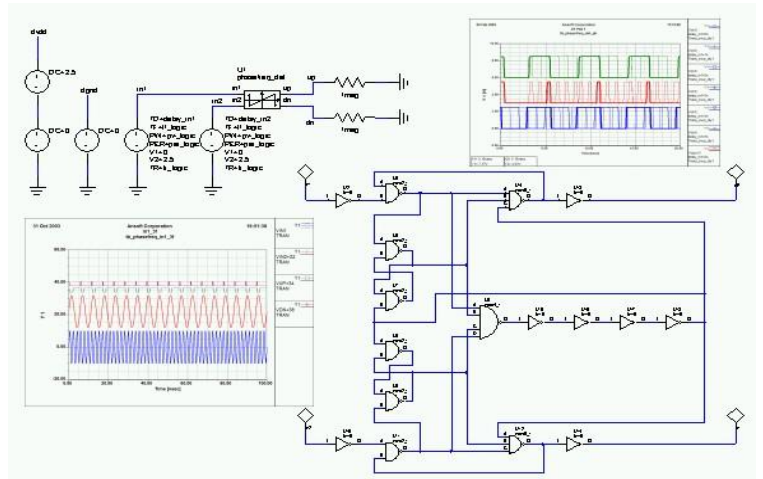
dvdd
DC=2.5
dgnd
DC=0
DC=0
in1
TD=delay_in1
TF=tf_logic
PW=pw_logic
PER=per_logic
V1=0
V2=2.5
TR=tr_logic
U1
phasefreq_det
in1
in2
in2
up
dn
up
dn
TD=delay_in2
TF=tf_logic
PW=pw_logic
PER=per_logic
V1=0
V2=2.5
TR=tr_logic
I_meg
I_meg

Ansoft Corporation
ts_phasefreq_det_dn

31 Oct 2003
Ansoft Corporation
ts_phasefreq_tr1_tf
10:01:30
VIN1
TRAN
VIN2=30
TRAN
VUP+34
TRAN
VDN+36
TRAN
60.00
40.00
20.00
0.00
-20.00
0.00
20.00
40.00
60.00
80.00
100.00
Time [nsec]